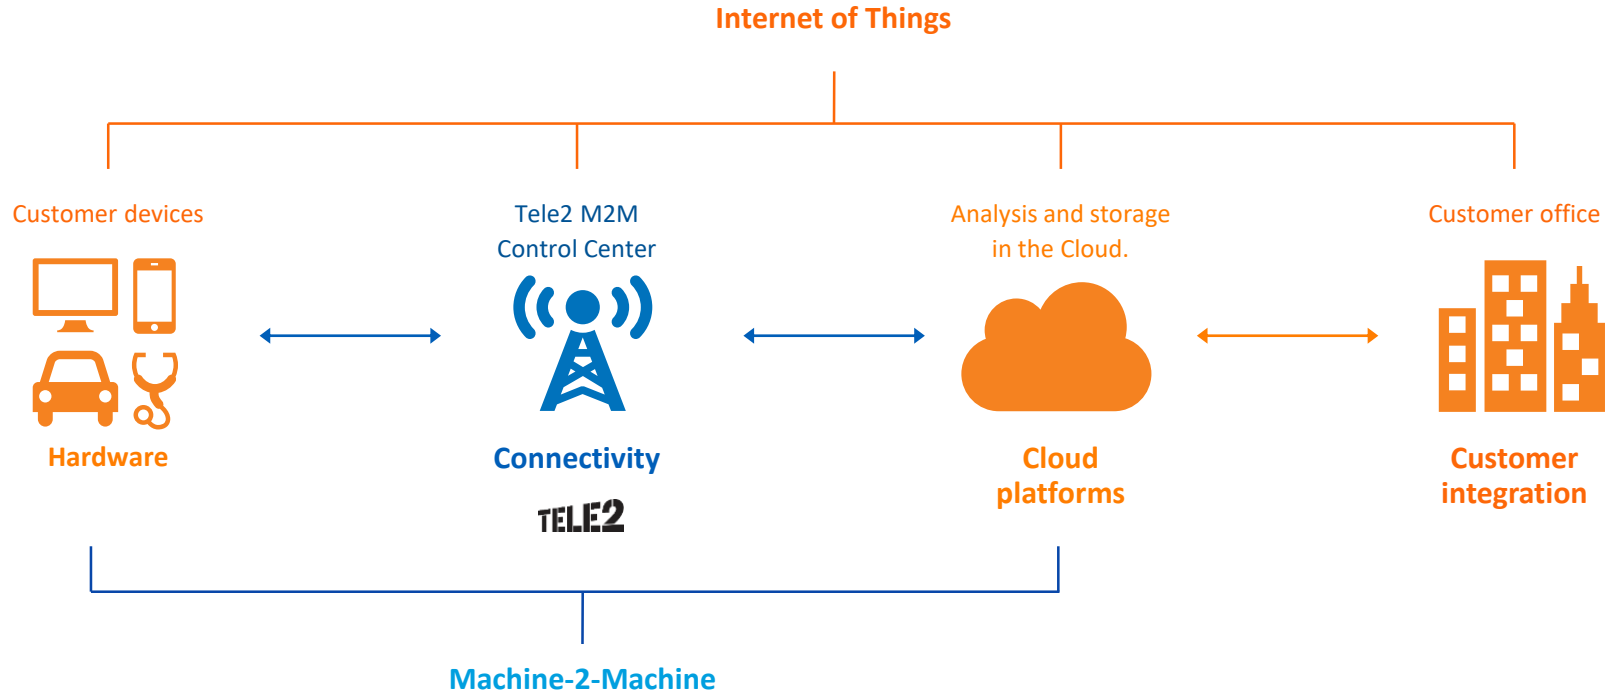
Internet of Things

Customer devices

Hardware

Tele2 M2M Control Center

Connectivity

TELE2

Analysis and storage in the Cloud.

Cloud platforms

Customer office

Customer integration

Machine-2-Machine